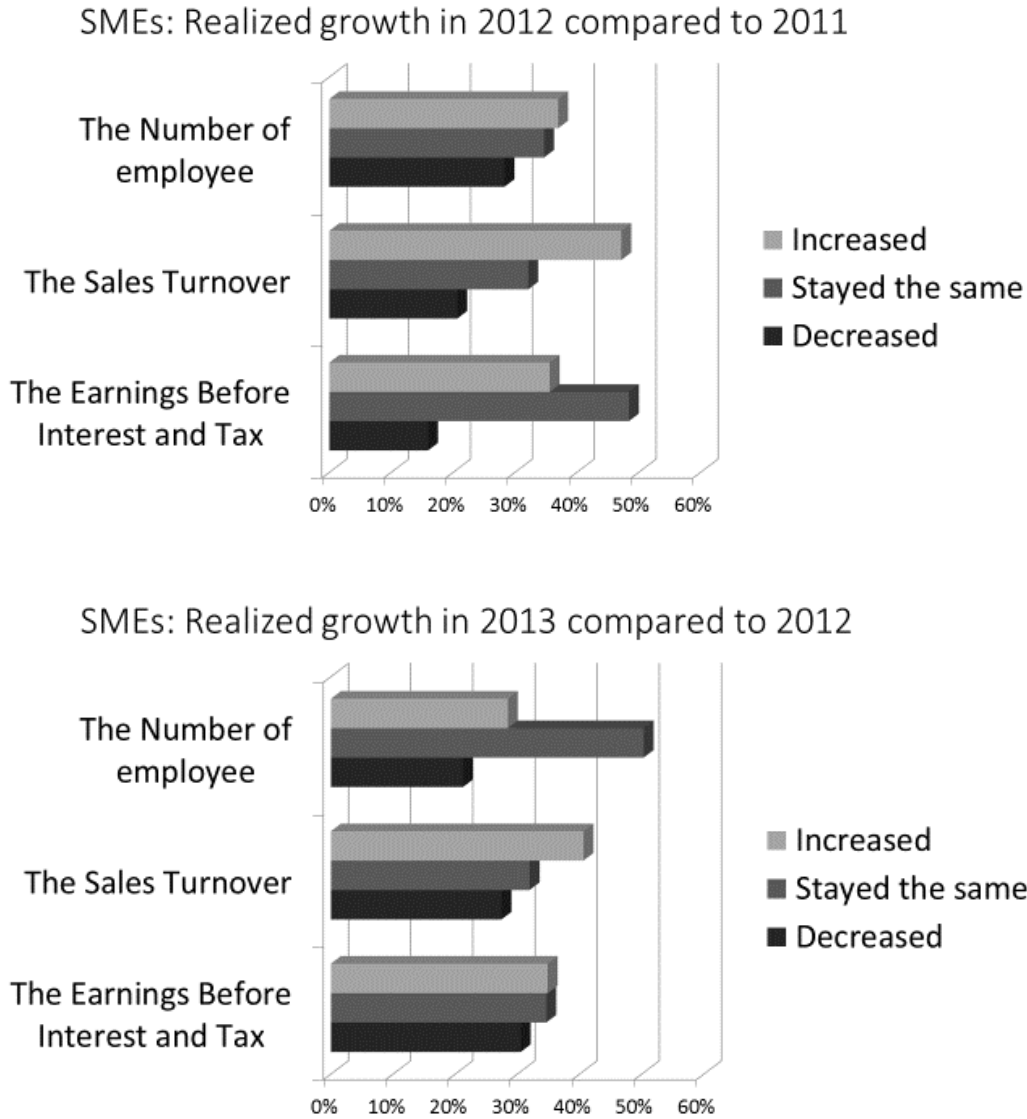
SMEs: Realized growth in 2012 compared to 2011

The Number of employee

The Sales Turnover

The Earnings Before Interest and Tax

0% 10% 20% 30% 40% 50% 60%

Increased
Stayed the same
Decreased

SMEs: Realized growth in 2013 compared to 2012

The Number of employee

The Sales Turnover

The Earnings Before Interest and Tax

0% 10% 20% 30% 40% 50% 60%

Increased
Stayed the same
Decreased